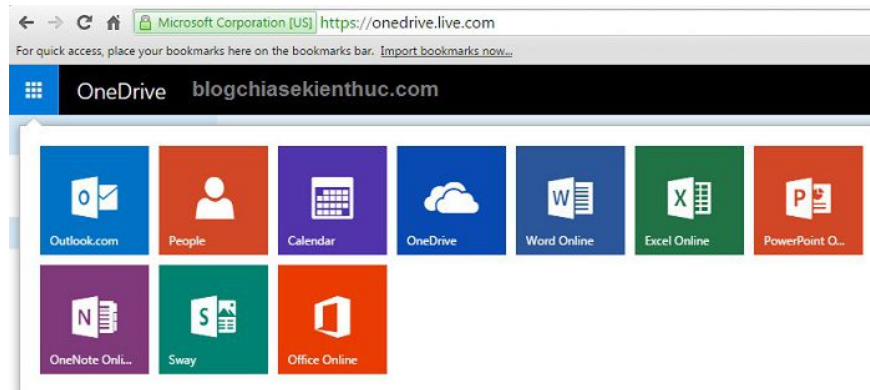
Microsoft Corporation [US] https://onedrive.live.com

For quick access, place your bookmarks here on the bookmarks bar. Import bookmarks now...

OneDrive blogchiasekienthuc.com

Outlook.com

People

Calendar

OneDrive

Word Online

Excel Online

PowerPoint O...

OneNote Onli...

Sway

Office Online